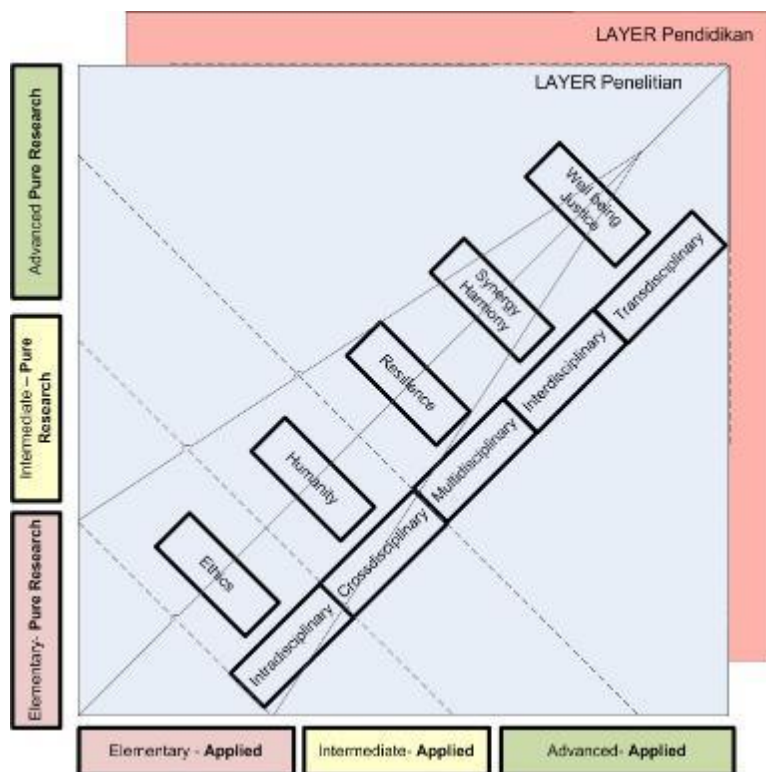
LAYER Pendidikan

LAYER Penelitian

Advanced Pure Research

Intermediate – Pure Research

Elementary- Pure Research

Well being Justice

Synergy Harmony

Resilience

Humanity

Ethics

Transdisciplinary

Interdisciplinary

Multidisciplinary

Crossdisciplinary

Intradisciplinary

Elementary - Applied

Intermediate- Applied

Advanced- Applied